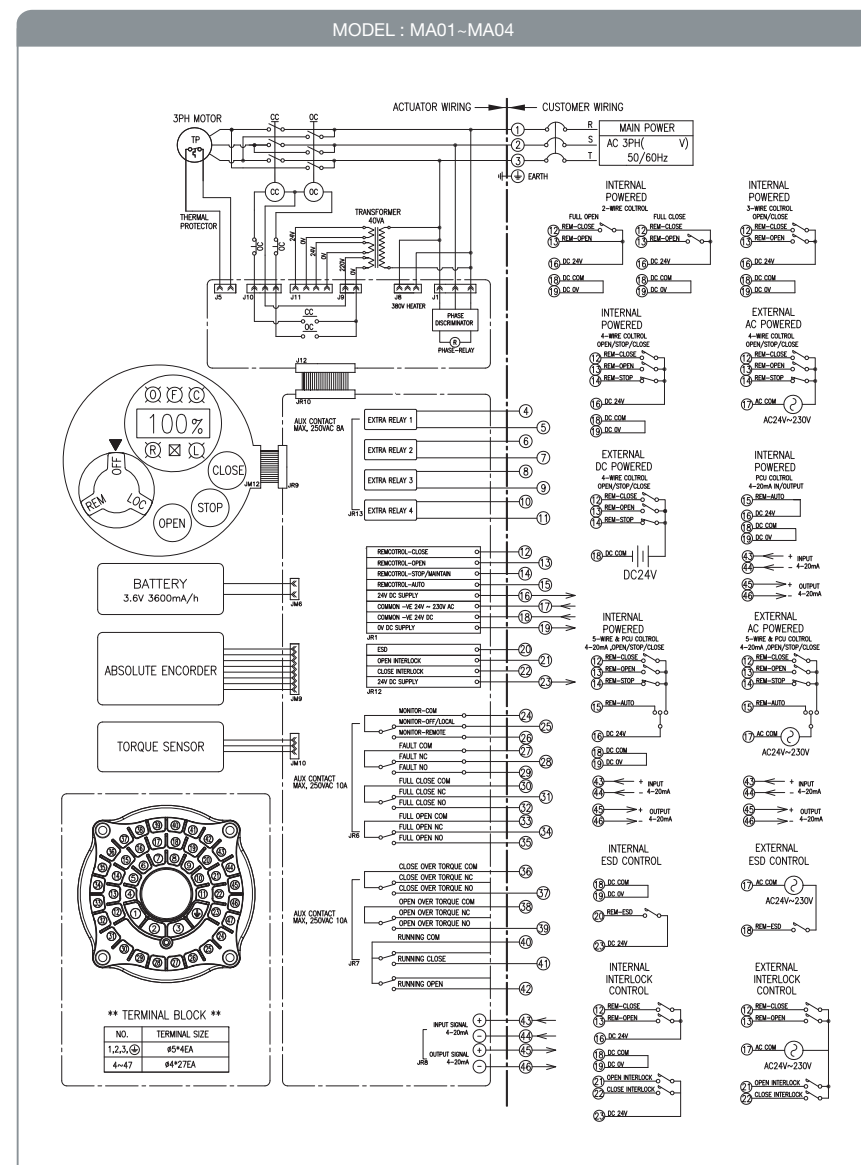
MODEL : MA01~MA04

ACTUATOR WIRING    CUSTOMER WIRING

3PH MOTOR
TP
THERMAL PROTECTOR
CC OC
CC OC
TRANSFORMER 40VA
24V 0V 24V 0V 220V 0V
J5 J10 J11 J9 J8 380V HEATER J1
CC
OC
PHASE DISCRIMINATOR
PHASE-RELAY
J12
JR10

① R
② S
③ T
EARTH
MAIN POWER
AC 3PH(      V)
50/60Hz

INTERNAL POWERED
2-WIRE COLTROL
FULL OPEN
⑫ REM-CLOSE
⑬ REM-OPEN
⑯ DC 24V
⑱ DC COM
⑲ DC 0V
FULL CLOSE
⑫ REM-CLOSE
⑬ REM-OPEN
⑯ DC 24V
⑱ DC COM
⑲ DC 0V

INTERNAL POWERED
3-WIRE COLTROL
OPEN/CLOSE
⑫ REM-CLOSE
⑬ REM-OPEN
⑯ DC 24V
⑱ DC COM
⑲ DC 0V

INTERNAL POWERED
4-WIRE COLTROL
OPEN/STOP/CLOSE
⑫ REM-CLOSE
⑬ REM-OPEN
⑭ REM-STOP
⑯ DC 24V
⑱ DC COM
⑲ DC 0V

EXTERNAL AC POWERED
4-WIRE COLTROL
OPEN/STOP/CLOSE
⑫ REM-CLOSE
⑬ REM-OPEN
⑭ REM-STOP
⑰ AC COM
AC24V~230V

100%
OFF
REM LOC
CLOSE
STOP
OPEN
JM12 JR9

AUX CONTACT MAX, 250VAC 8A
EXTRA RELAY 1 ④ ⑤
EXTRA RELAY 2 ⑥ ⑦
EXTRA RELAY 3 ⑧ ⑨
EXTRA RELAY 4 ⑩ ⑪
JR13

EXTERNAL DC POWERED
4-WIRE COLTROL
OPEN/STOP/CLOSE
⑫ REM-CLOSE
⑬ REM-OPEN
⑭ REM-STOP
⑱ DC COM
DC24V

INTERNAL POWERED
PCU COLTROL
4-20mA IN/OUTPUT
⑮ REM-AUTO
⑯ DC 24V
⑱ DC COM
⑲ DC 0V
㊸ + INPUT
㊹ - 4~20mA
㊺ + OUTPUT
㊻ - 4~20mA

BATTERY
3.6V 3600mA/h
JM6

REMCOTROL-CLOSE ⑫
REMCOTROL-OPEN ⑬
REMCOTROL-STOP/MAINTAIN ⑭
REMCOTROL-AUTO ⑮
24V DC SUPPLY ⑯
COMMON -VE 24V ~ 230V AC ⑰
COMMON -VE 24V DC ⑱
0V DC SUPPLY ⑲
JR1

ABSOLUTE ENCORDER
JM9
ESD ⑳
OPEN INTERLOCK ㉑
CLOSE INTERLOCK ㉒
24V DC SUPPLY ㉓
JR12

INTERNAL POWERED
5-WIRE & PCU COLTROL
4-20mA ,OPEN/STOP/CLOSE
⑫ REM-CLOSE
⑬ REM-OPEN
⑭ REM-STOP
⑮ REM-AUTO
⑯ DC 24V
⑱ DC COM
⑲ DC 0V
㊸ + INPUT
㊹ - 4~20mA
㊺ + OUTPUT
㊻ - 4~20mA

EXTERNAL AC POWERED
5-WIRE & PCU COLTROL
4-20mA ,OPEN/STOP/CLOSE
⑫ REM-CLOSE
⑬ REM-OPEN
⑭ REM-STOP
⑮ REM-AUTO
⑰ AC COM
AC24V~230V
㊸ + INPUT
㊹ - 4~20mA
㊺ + OUTPUT
㊻ - 4~20mA

TORQUE SENSOR
JM10
AUX CONTACT MAX, 250VAC 10A
MONITOR-COM ㉔
MONITOR-OFF/LOCAL ㉕
MONITOR-REMOTE ㉖
FAULT COM ㉗
FAULT NC ㉘
FAULT NO ㉙
FULL CLOSE COM ㉚
FULL CLOSE NC ㉛
FULL CLOSE NO ㉜
FULL OPEN COM ㉝
FULL OPEN NC ㉞
FULL OPEN NO ㉟
JR6

AUX CONTACT MAX, 250VAC 10A
CLOSE OVER TORQUE COM ㊱
CLOSE OVER TORQUE NC
CLOSE OVER TORQUE NO ㊲
OPEN OVER TORQUE COM ㊳
OPEN OVER TORQUE NC
OPEN OVER TORQUE NO ㊴
RUNNING COM ㊵
RUNNING CLOSE ㊶
RUNNING OPEN ㊷
JR7

INPUT SIGNAL 4~20mA ㊸ ㊹
OUTPUT SIGNAL 4~20mA ㊺ ㊻
JR8

INTERNAL ESD CONTROL
⑱ DC COM
⑲ DC 0V
⑳ REM-ESD
㉓ DC 24V

EXTERNAL ESD CONTROL
⑰ AC COM
AC24V~230V
⑱ REM-ESD

INTERNAL INTERLOCK CONTROL
⑫ REM-CLOSE
⑬ REM-OPEN
⑯ DC 24V
⑱ DC COM
⑲ DC 0V
㉑ OPEN INTERLOCK
㉒ CLOSE INTERLOCK
㉓ DC 24V

EXTERNAL INTERLOCK CONTROL
⑫ REM-CLOSE
⑬ REM-OPEN
⑰ AC COM
AC24V~230V
㉑ OPEN INTERLOCK
㉒ CLOSE INTERLOCK

** TERMINAL BLOCK **
| NO. | TERMINAL SIZE |
|---|---|
| 1,2,3,⏚ | ø5*4EA |
| 4~47 | ø4*27EA |